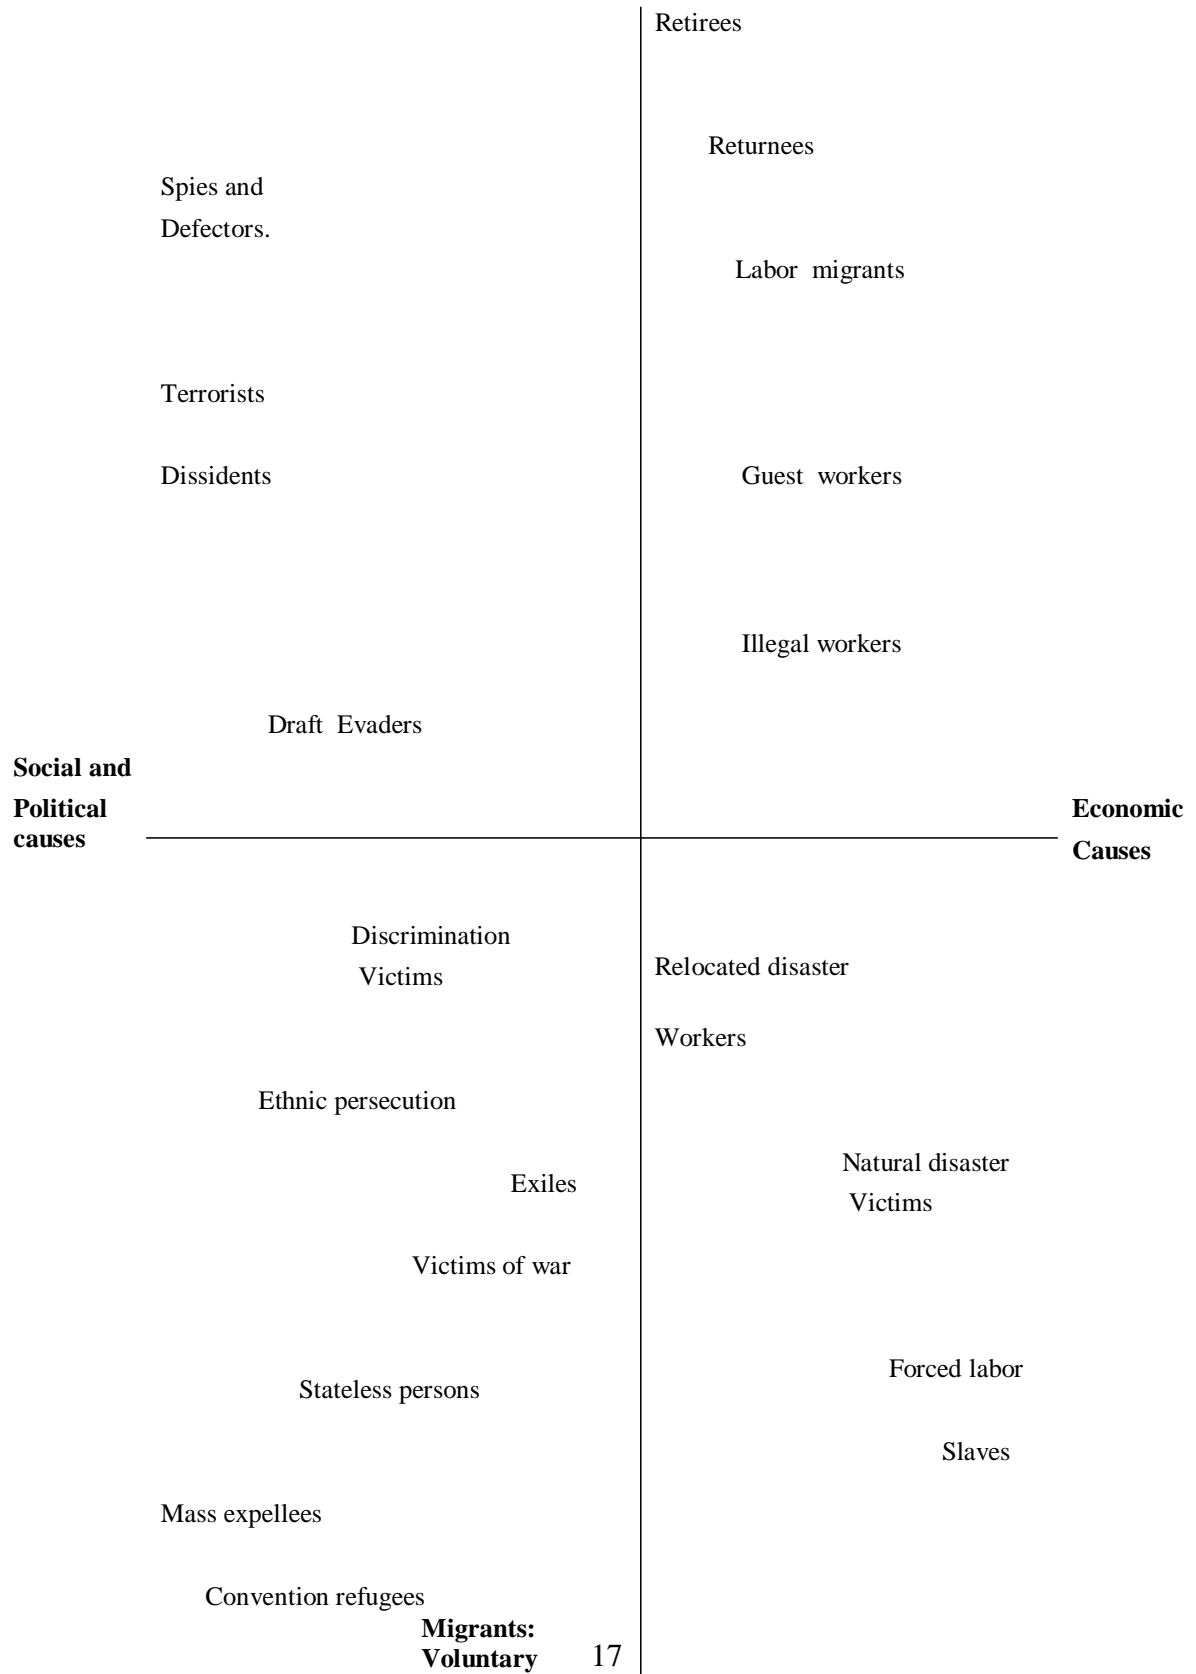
Retirees

Returnees

Spies and Defectors.

Labor migrants

Terrorists

Dissidents

Guest workers

Illegal workers

Draft Evaders

**Social and Political causes**

**Economic Causes**

Discrimination Victims

Relocated disaster

Workers

Ethnic persecution

Natural disaster Victims

Exiles

Victims of war

Forced labor

Stateless persons

Slaves

Mass expellees

Convention refugees

**Migrants: Voluntary**

17